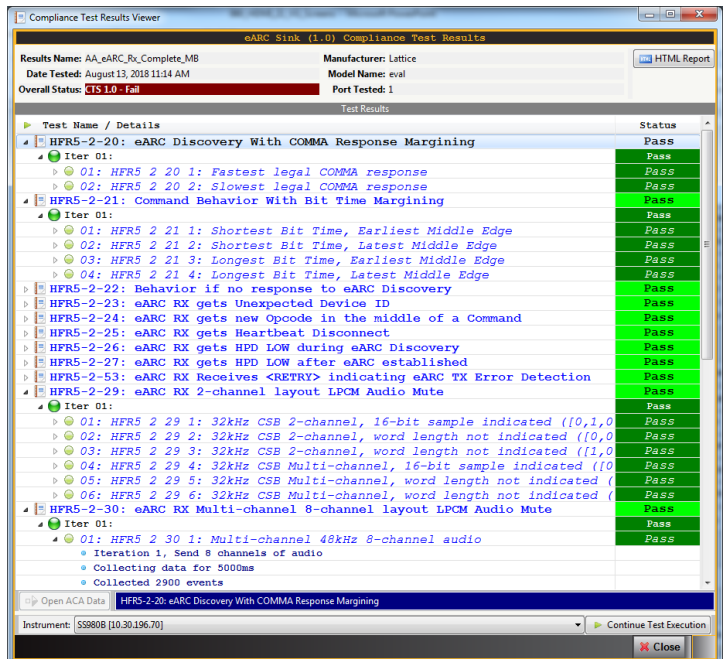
Compliance Test Results Viewer

eARC Sink (1.0) Compliance Test Results

Results Name: AA_eARC_Rx_Complete_MB
Date Tested: August 13, 2018 11:14 AM
Overall Status: CTS 1.0 - Fail

Manufacturer: Lattice
Model Name: eval
Port Tested: 1

HTML Report

Test Results

| Test Name / Details | Status |
|---|---|
| HFR5-2-20: eARC Discovery With COMMA Response Margining | Pass |
| Iter 01: | Pass |
| 01: HFR5 2 20 1: Fastest legal COMMA response | Pass |
| 02: HFR5 2 20 2: Slowest legal COMMA response | Pass |
| HFR5-2-21: Command Behavior With Bit Time Margining | Pass |
| Iter 01: | Pass |
| 01: HFR5 2 21 1: Shortest Bit Time, Earliest Middle Edge | Pass |
| 02: HFR5 2 21 2: Shortest Bit Time, Latest Middle Edge | Pass |
| 03: HFR5 2 21 3: Longest Bit Time, Earliest Middle Edge | Pass |
| 04: HFR5 2 21 4: Longest Bit Time, Latest Middle Edge | Pass |
| HFR5-2-22: Behavior if no response to eARC Discovery | Pass |
| HFR5-2-23: eARC RX gets Unexpected Device ID | Pass |
| HFR5-2-24: eARC RX gets new Opcode in the middle of a Command | Pass |
| HFR5-2-25: eARC RX gets Heartbeat Disconnect | Pass |
| HFR5-2-26: eARC RX gets HPD LOW during eARC Discovery | Pass |
| HFR5-2-27: eARC RX gets HPD LOW after eARC established | Pass |
| HFR5-2-53: eARC RX Receives <RETRY> indicating eARC TX Error Detection | Pass |
| HFR5-2-29: eARC RX 2-channel layout LPCM Audio Mute | Pass |
| Iter 01: | Pass |
| 01: HFR5 2 29 1: 32kHz CSB 2-channel, 16-bit sample indicated ([0,1,0 | Pass |
| 02: HFR5 2 29 2: 32kHz CSB 2-channel, word length not indicated ([0,0 | Pass |
| 03: HFR5 2 29 3: 32kHz CSB 2-channel, word length not indicated ([1,0 | Pass |
| 04: HFR5 2 29 4: 32kHz CSB Multi-channel, 16-bit sample indicated ([0 | Pass |
| 05: HFR5 2 29 5: 32kHz CSB Multi-channel, word length not indicated ( | Pass |
| 06: HFR5 2 29 6: 32kHz CSB Multi-channel, word length not indicated ( | Pass |
| HFR5-2-30: eARC RX Multi-channel 8-channel layout LPCM Audio Mute | Pass |
| Iter 01: | Pass |
| 01: HFR5 2 30 1: Multi-channel 48kHz 8-channel audio | Pass |
| Iteration 1, Send 8 channels of audio | |
| Collecting data for 5000ms | |
| Collected 2900 events | |

Open ACA Data
HFR5-2-20: eARC Discovery With COMMA Response Margining

Instrument: SS980B [10.30.196.70]
Continue Test Execution
Close